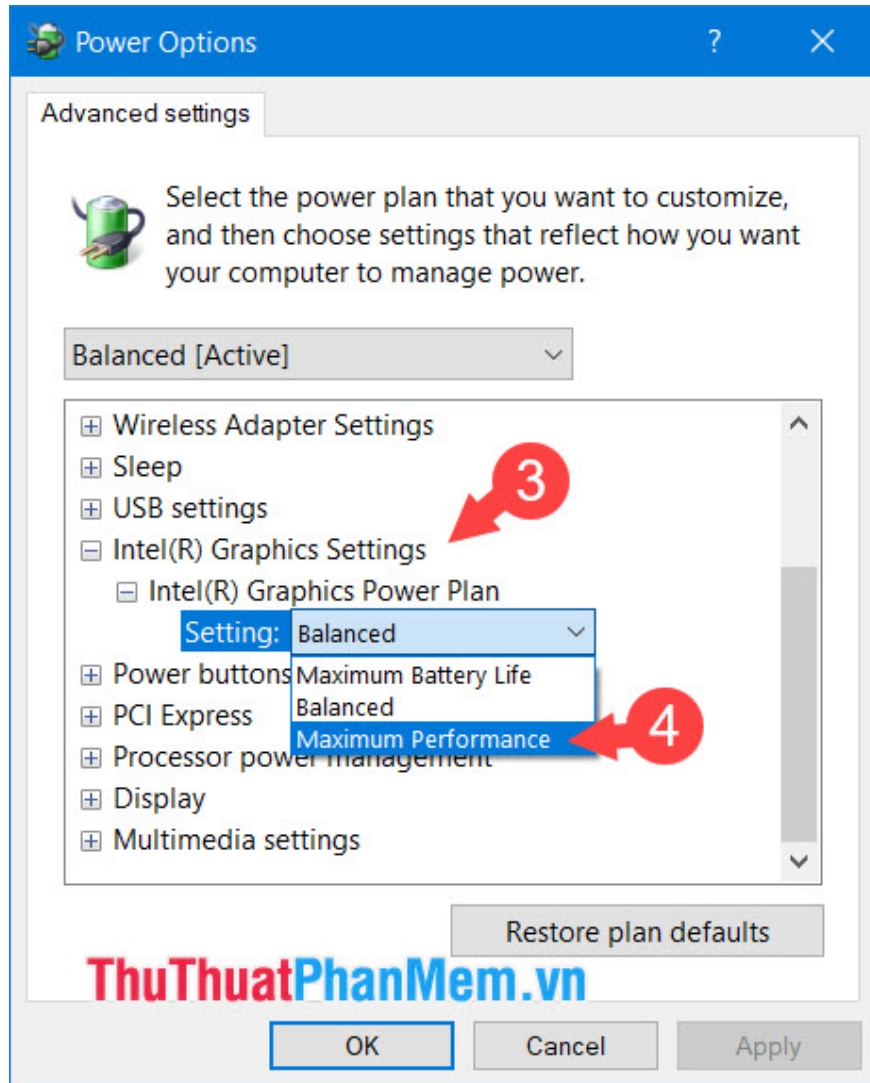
Power Options ? ✕

Advanced settings

Select the power plan that you want to customize, and then choose settings that reflect how you want your computer to manage power.

Balanced [Active]

⊞ Wireless Adapter Settings
⊞ Sleep
⊞ USB settings
⊟ Intel(R) Graphics Settings
⊟ Intel(R) Graphics Power Plan
Setting: Balanced
⊞ Power buttons
⊞ PCI Express
⊞ Processor power management
⊞ Display
⊞ Multimedia settings

Maximum Battery Life
Balanced
Maximum Performance

3
4

Restore plan defaults

ThuThuatPhanMem.vn

OK Cancel Apply